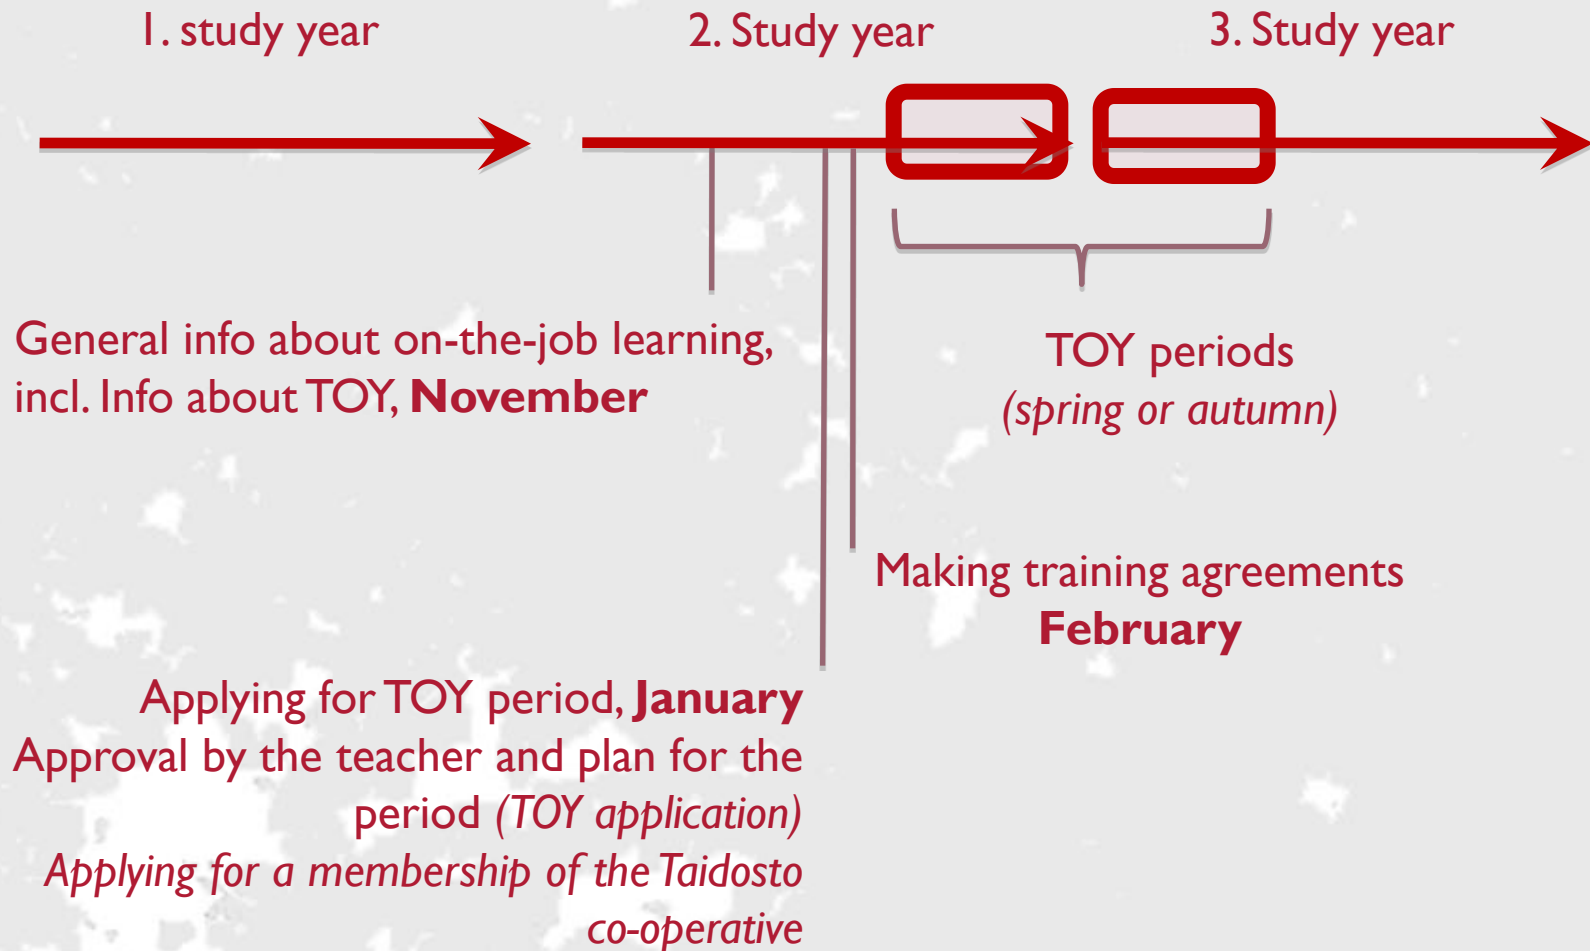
1. study year

2. Study year

3. Study year

TOY periods
*(spring or autumn)*

General info about on-the-job learning, incl. Info about TOY, **November**

Making training agreements
**February**

Applying for TOY period, **January**
Approval by the teacher and plan for the period *(TOY application)*
*Applying for a membership of the Taidosto co-operative*